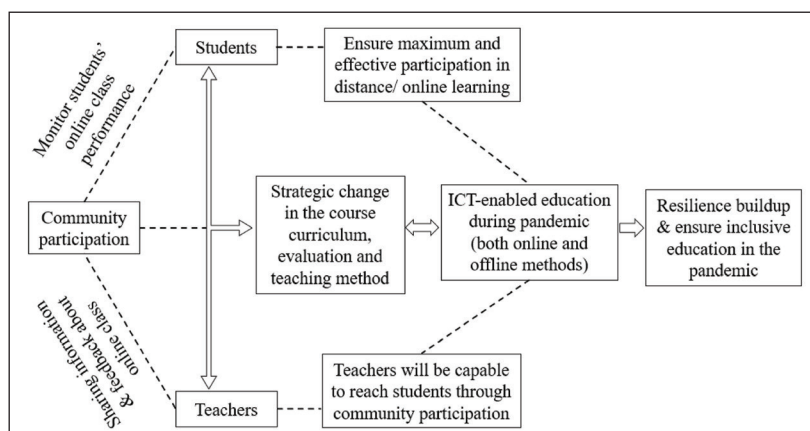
Students

Ensure maximum and effective participation in distance/ online learning

Monitor students' online class performance

Community participation

Strategic change in the course curriculum, evaluation and teaching method

ICT-enabled education during pandemic (both online and offline methods)

Resilience buildup & ensure inclusive education in the pandemic

Sharing information & feedback about online class

Teachers

Teachers will be capable to reach students through community participation